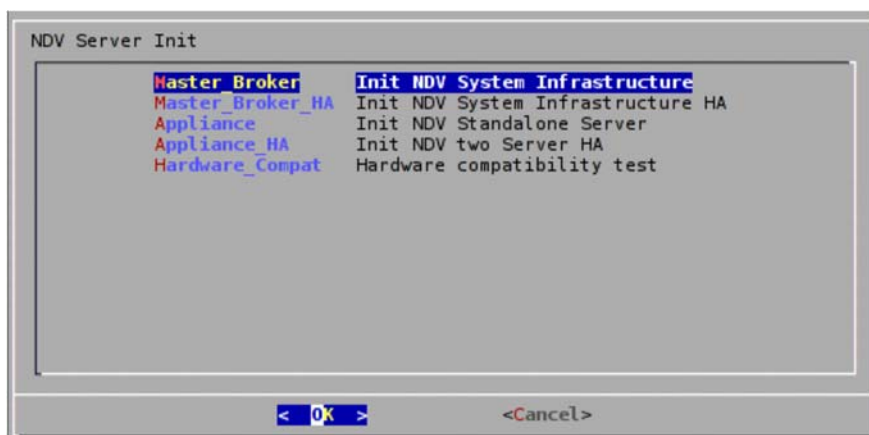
NDV Server Init

| | |
|---|---|
| Master_Broker | Init NDV System Infrastructure |
| Master_Broker_HA | Init NDV System Infrastructure HA |
| Appliance | Init NDV Standalone Server |
| Appliance_HA | Init NDV two Server HA |
| Hardware_Compat | Hardware compatibility test |

< OK > <Cancel>